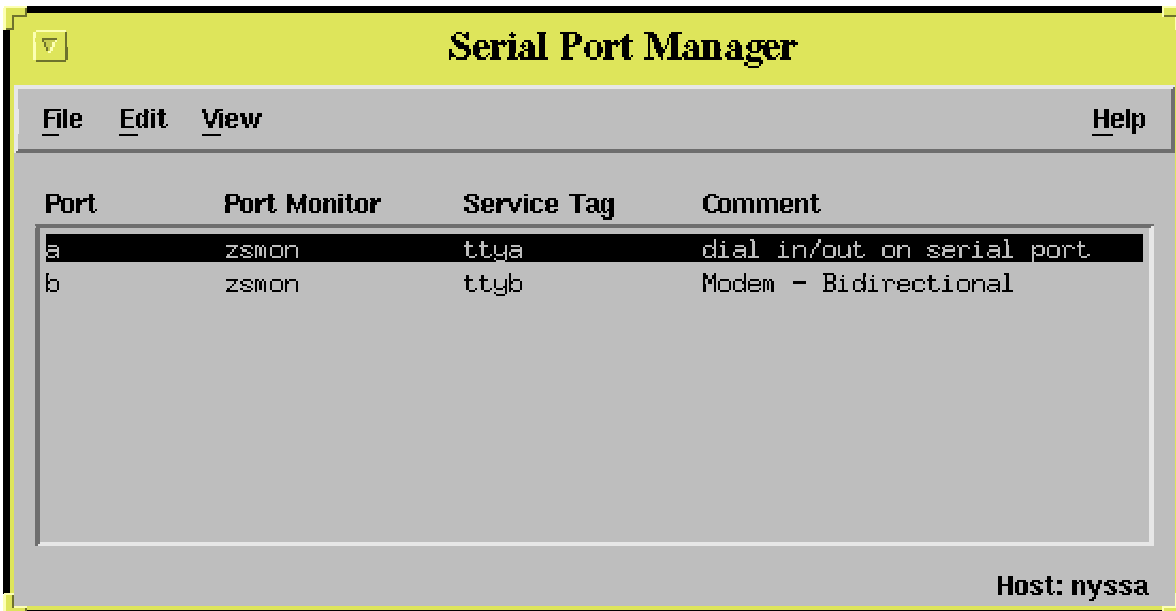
Serial Port Manager

File Edit View Help

| Port | Port Monitor | Service Tag | Comment |
|---|---|---|---|
| a | zsmon | ttya | dial in/out on serial port |
| b | zsmon | ttyb | Modem - Bidirectional |

Host: nyssa